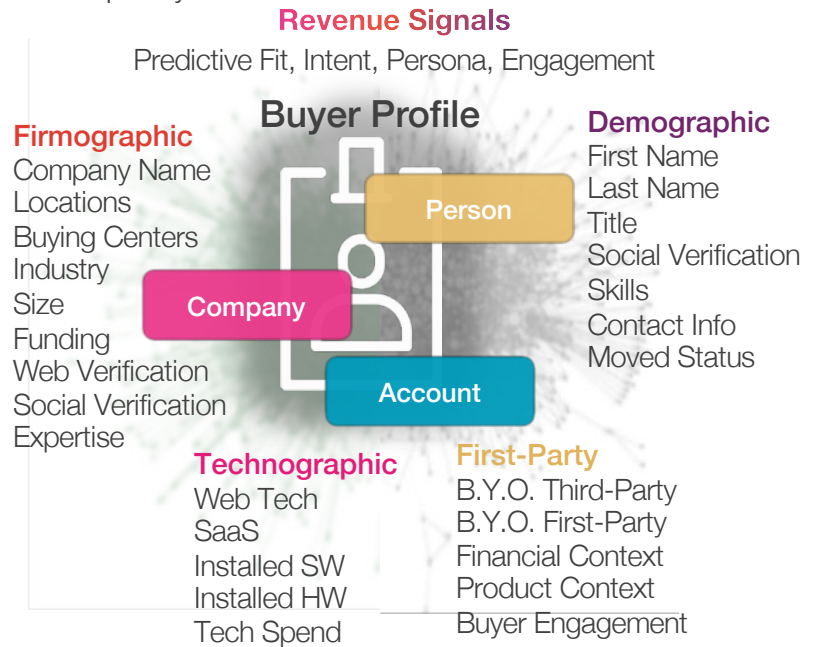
Revenue Signals
Predictive Fit, Intent, Persona, Engagement

Buyer Profile

Firmographic
Company Name
Locations
Buying Centers
Industry
Size
Funding
Web Verification
Social Verification
Expertise

Demographic
First Name
Last Name
Title
Social Verification
Skills
Contact Info
Moved Status

Person
Company
Account

Technographic
Web Tech
SaaS
Installed SW
Installed HW
Tech Spend

First-Party
B.Y.O. Third-Party
B.Y.O. First-Party
Financial Context
Product Context
Buyer Engagement